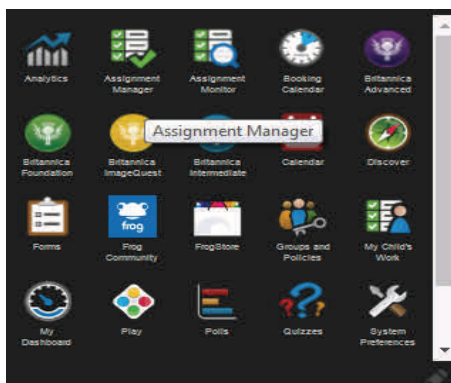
Analytics
Assignment Manager
Assignment Monitor
Booking Calendar
Britannica Advanced

Britannica Foundation
Britannica ImageQuest
Assignment Manager
Britannica Intermediate
Calendar
Discover

Forms
frog
Frog Community
FrogStore
Groups and Policies
My Child's Work

My Dashboard
Play
Polls
Quizzes
System Preferences